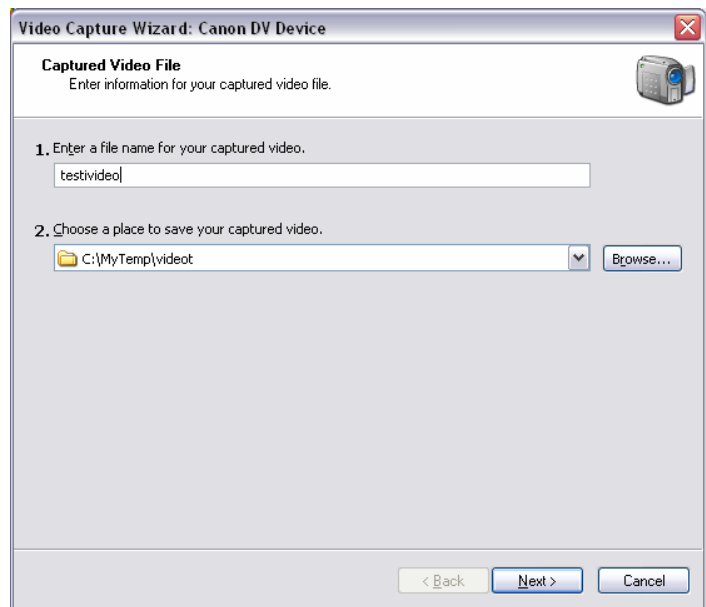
Video Capture Wizard: Canon DV Device

Captured Video File
Enter information for your captured video file.

1. Enter a file name for your captured video.

testivideo

2. Choose a place to save your captured video.

C:\MyTemp\videot

Browse...

< Back

Next >

Cancel